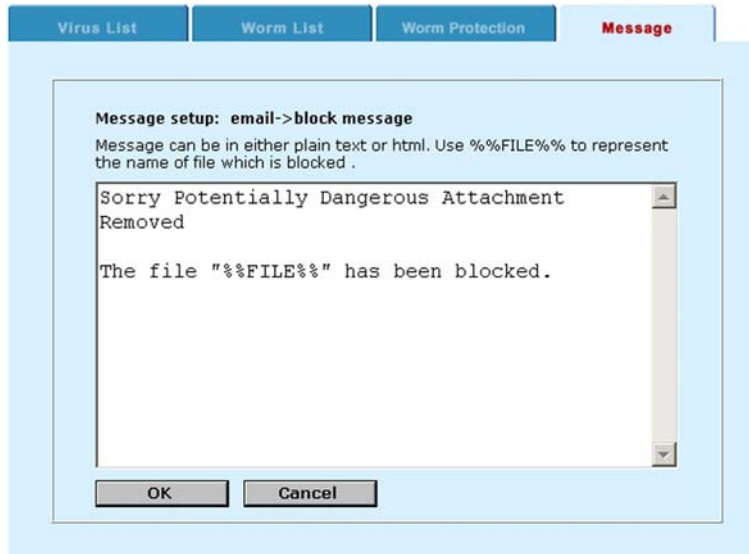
Virus List Worm List Worm Protection Message

Message setup: email->block message

Message can be in either plain text or html. Use %%FILE%% to represent the name of file which is blocked .

Sorry Potentially Dangerous Attachment Removed

The file "%%FILE%%" has been blocked.

OK Cancel